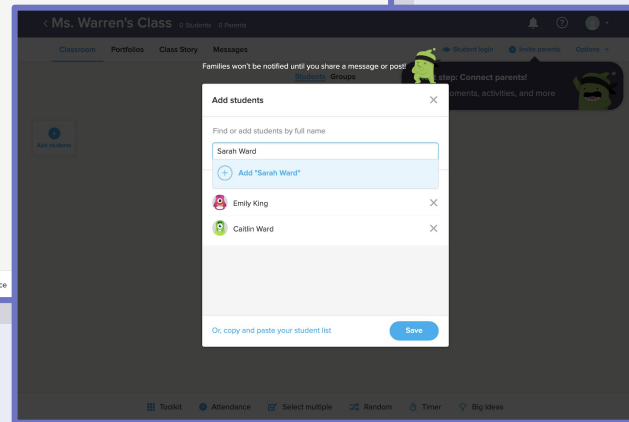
< Ms. Warren's Class 0 Students 0 Parents

Classroom Portfolios Class Story Messages

Student login Invite parents Options

Families won't be notified until you share a message or post!

Students Groups

step: Connect parents!

oments, activities, and more

Add students

Add students

Find or add students by full name

Sarah Ward

Add "Sarah Ward"

Emily King

Caitlin Ward

Or, copy and paste your student list

Save

ce

Toolkit Attendance Select multiple Random Timer Big ideas